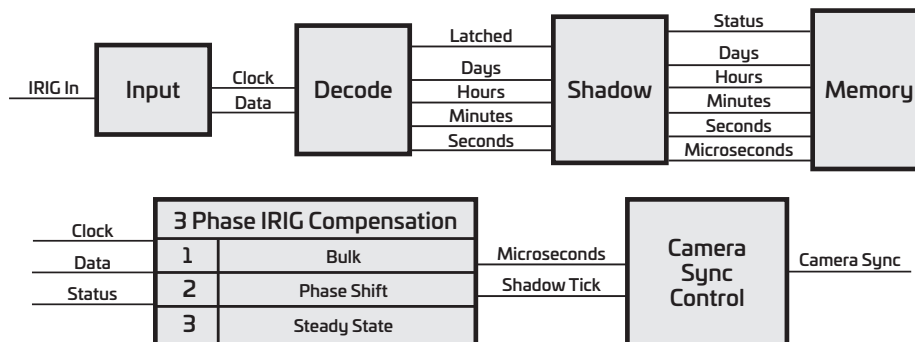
IRIG In

Input

Clock
Data

Decode

Latched
Days
Hours
Minutes
Seconds

Shadow

Status
Days
Hours
Minutes
Seconds
Microseconds

Memory

Clock
Data
Status

| 3 Phase IRIG Compensation | |
|---|---|
| 1 | Bulk |
| 2 | Phase Shift |
| 3 | Steady State |

Microseconds
Shadow Tick

Camera Sync Control

Camera Sync